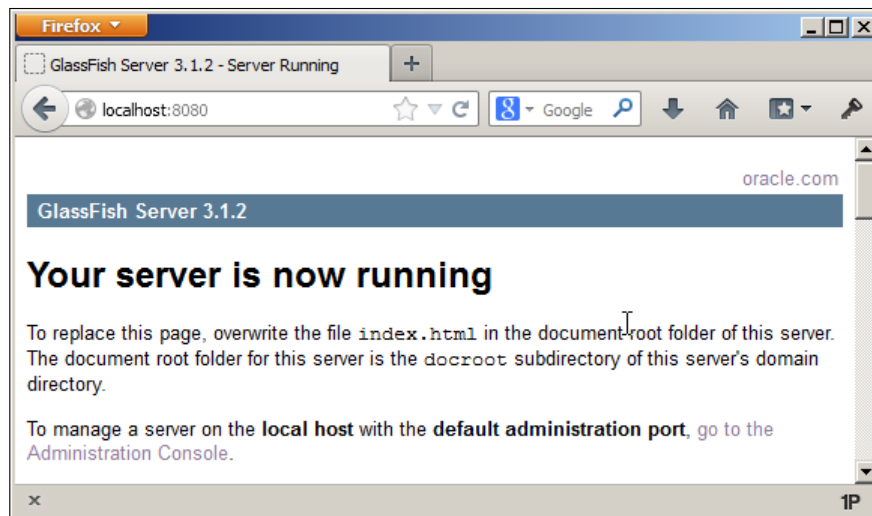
Firefox

GlassFish Server 3.1.2 - Server Running

+

localhost:8080

Google

oracle.com

GlassFish Server 3.1.2

Your server is now running

To replace this page, overwrite the file index.html in the document root folder of this server. The document root folder for this server is the docroot subdirectory of this server's domain directory.

To manage a server on the **local host** with the **default administration port**, go to the Administration Console.

×

1P